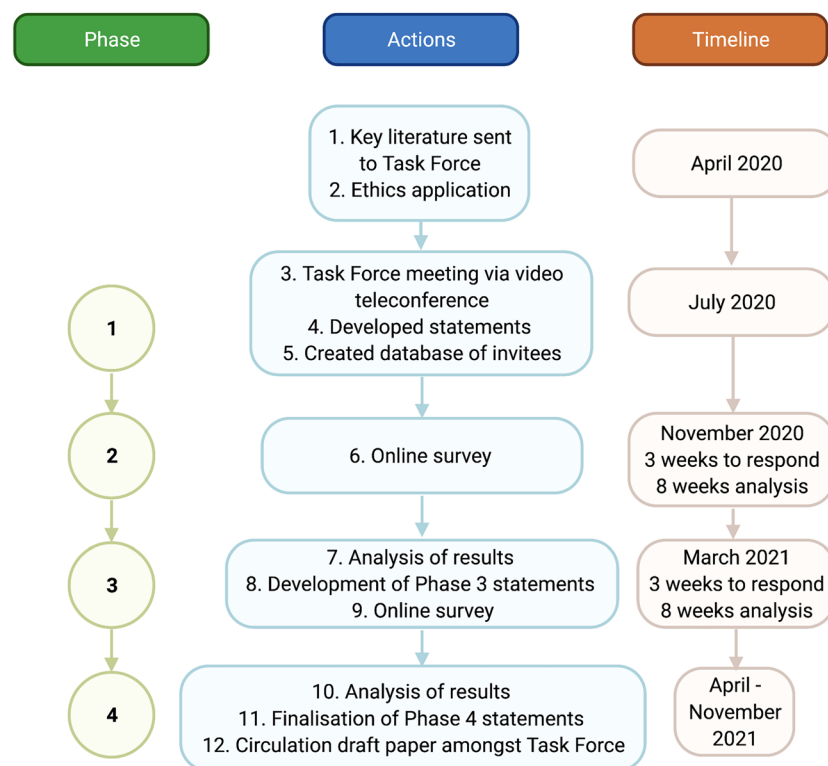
Phase

Actions

Timeline

1. Key literature sent to Task Force
2. Ethics application

April 2020

3. Task Force meeting via video teleconference
4. Developed statements
5. Created database of invitees

July 2020

1

6. Online survey

November 2020
3 weeks to respond
8 weeks analysis

2

7. Analysis of results
8. Development of Phase 3 statements
9. Online survey

March 2021
3 weeks to respond
8 weeks analysis

3

10. Analysis of results
11. Finalisation of Phase 4 statements
12. Circulation draft paper amongst Task Force

April - November 2021

4